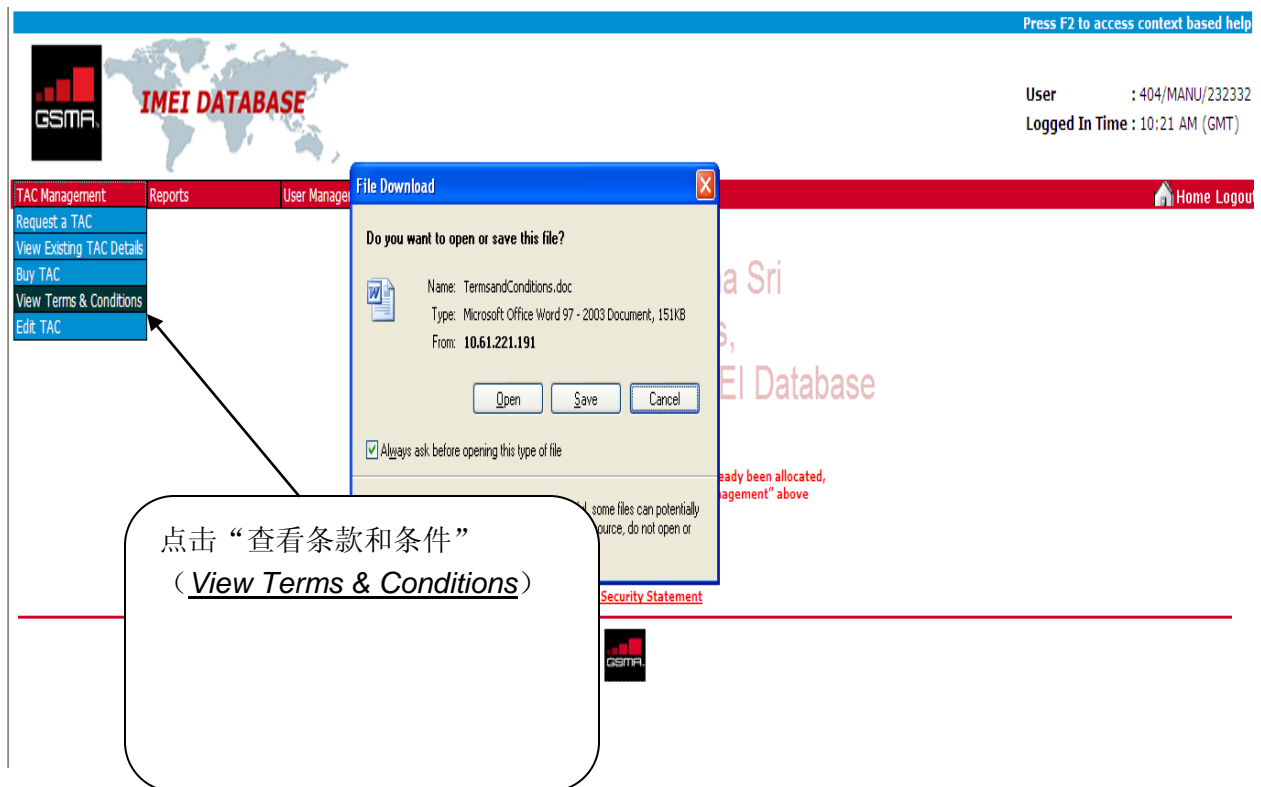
Press F2 to access context based help

GSMA

IMEI DATABASE

User : 404/MANU/232332
Logged In Time : 10:21 AM (GMT)

TAC Management
Reports
User Manage

Home Logout

Request a TAC
View Existing TAC Details
Buy TAC
View Terms & Conditions
Edit TAC

File Download

Do you want to open or save this file?

Name: TermsandConditions.doc
Type: Microsoft Office Word 97 - 2003 Document, 151KB
From: 10.61.221.191

Open Save Cancel

Always ask before opening this type of file

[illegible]d, some files can potentially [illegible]ource, do not open or

a Sri
s,
EI Database

eady been allocated,
nagement" above

Security Statement

GSMA

点击“查看条款和条件”
（View Terms & Conditions）